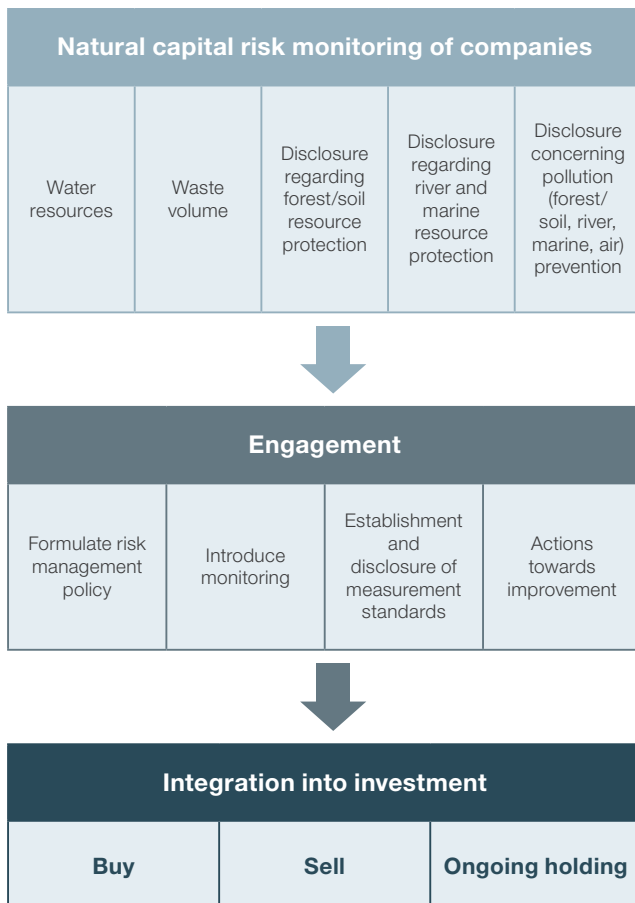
Natural capital risk monitoring of companies

| Water resources | Waste volume | Disclosure regarding forest/soil resource protection | Disclosure regarding river and marine resource protection | Disclosure concerning pollution (forest/ soil, river, marine, air) prevention |
|---|---|---|---|---|

Engagement

| Formulate risk management policy | Introduce monitoring | Establishment and disclosure of measurement standards | Actions towards improvement |
|---|---|---|---|

Integration into investment

| Buy | Sell | Ongoing holding |
|---|---|---|